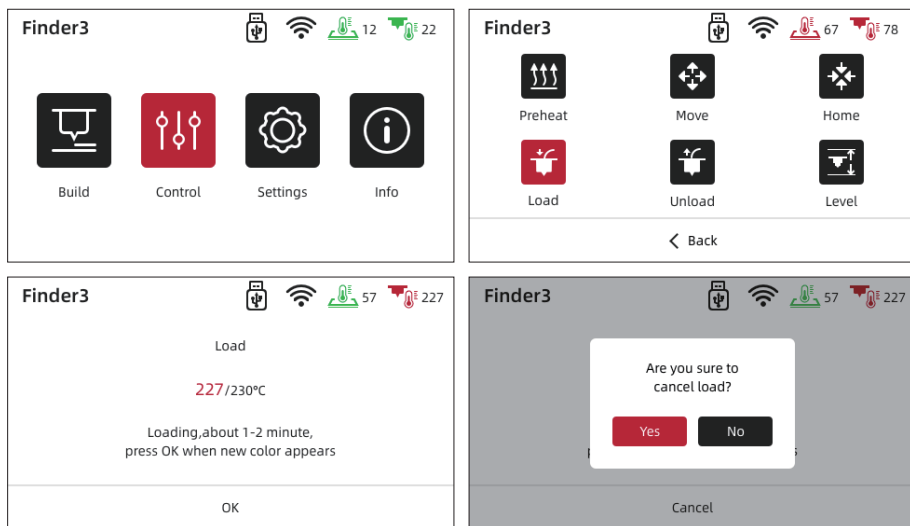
Finder3 12 22

Build

Control

Settings

Info

Finder3 67 78

Preheat

Move

Home

Load

Unload

Level

< Back

Finder3 57 227

Load

227/230°C

Loading,about 1-2 minute,
press OK when new color appears

OK

Finder3 57 227

Are you sure to cancel load?

Yes

No

Cancel